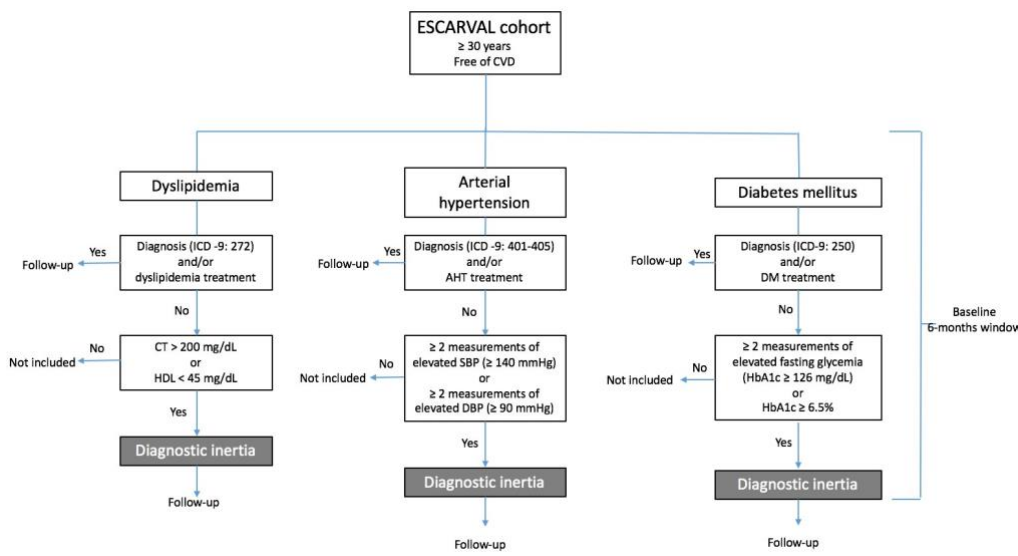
ESCARVAL cohort
≥ 30 years
Free of CVD

Dyslipidemia

Diagnosis (ICD -9: 272) and/or dyslipidemia treatment

Yes
Follow-up

No

CT > 200 mg/dL or HDL < 45 mg/dL

No
Not included

Yes

Diagnostic inertia

Follow-up

Arterial hypertension

Diagnosis (ICD -9: 401-405) and/or AHT treatment

Yes
Follow-up

No

≥ 2 measurements of elevated SBP (≥ 140 mmHg) or ≥ 2 measurements of elevated DBP (≥ 90 mmHg)

No
Not included

Yes

Diagnostic inertia

Follow-up

Diabetes mellitus

Diagnosis (ICD-9: 250) and/or DM treatment

Yes
Follow-up

No

≥ 2 measurements of elevated fasting glycemia (HbA1c ≥ 126 mg/dL) or HbA1c ≥ 6.5%

No
Not included

Yes

Diagnostic inertia

Follow-up

Baseline 6-months window